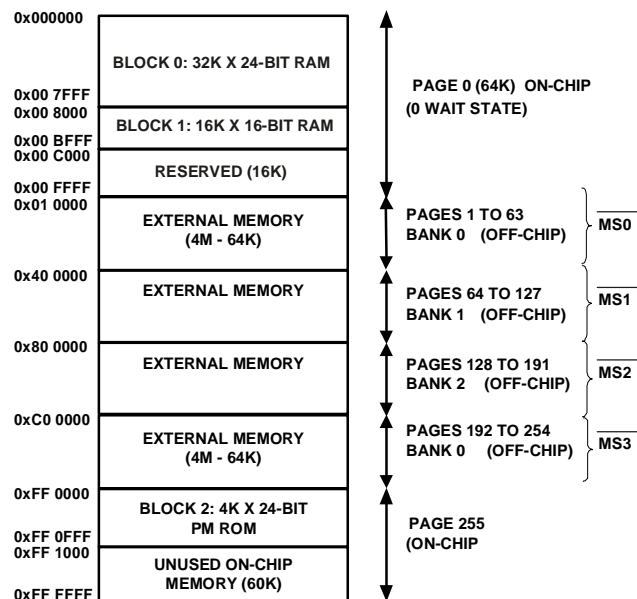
0x000000
0x00 7FFF
0x00 8000
0x00 BFFF
0x00 C000
0x00 FFFF
0x01 0000
0x40 0000
0x80 0000
0xC0 0000
0xFF 0000
0xFF 0FFF
0xFF 1000
0xFF FFFF

BLOCK 0: 32K X 24-BIT RAM

BLOCK 1: 16K X 16-BIT RAM

RESERVED (16K)

EXTERNAL MEMORY (4M - 64K)

EXTERNAL MEMORY

EXTERNAL MEMORY

EXTERNAL MEMORY (4M - 64K)

BLOCK 2: 4K X 24-BIT PM ROM

UNUSED ON-CHIP MEMORY (60K)

PAGE 0 (64K) ON-CHIP (0 WAIT STATE)

PAGES 1 TO 63 BANK 0 (OFF-CHIP)

$\overline{MS0}$

PAGES 64 TO 127 BANK 1 (OFF-CHIP)

$\overline{MS1}$

PAGES 128 TO 191 BANK 2 (OFF-CHIP)

$\overline{MS2}$

PAGES 192 TO 254 BANK 0 (OFF-CHIP)

$\overline{MS3}$

PAGE 255 (ON-CHIP